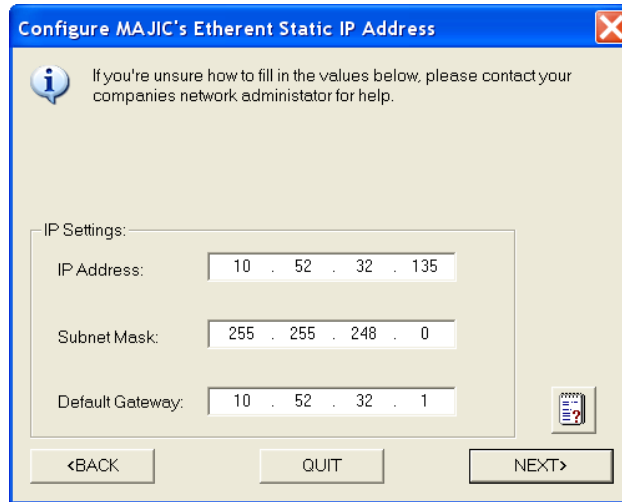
Configure MAJIC's Etherent Static IP Address

If you're unsure how to fill in the values below, please contact your companies network administator for help.

IP Settings:

IP Address: 10 . 52 . 32 . 135

Subnet Mask: 255 . 255 . 248 . 0

Default Gateway: 10 . 52 . 32 . 1

<BACK

QUIT

NEXT>